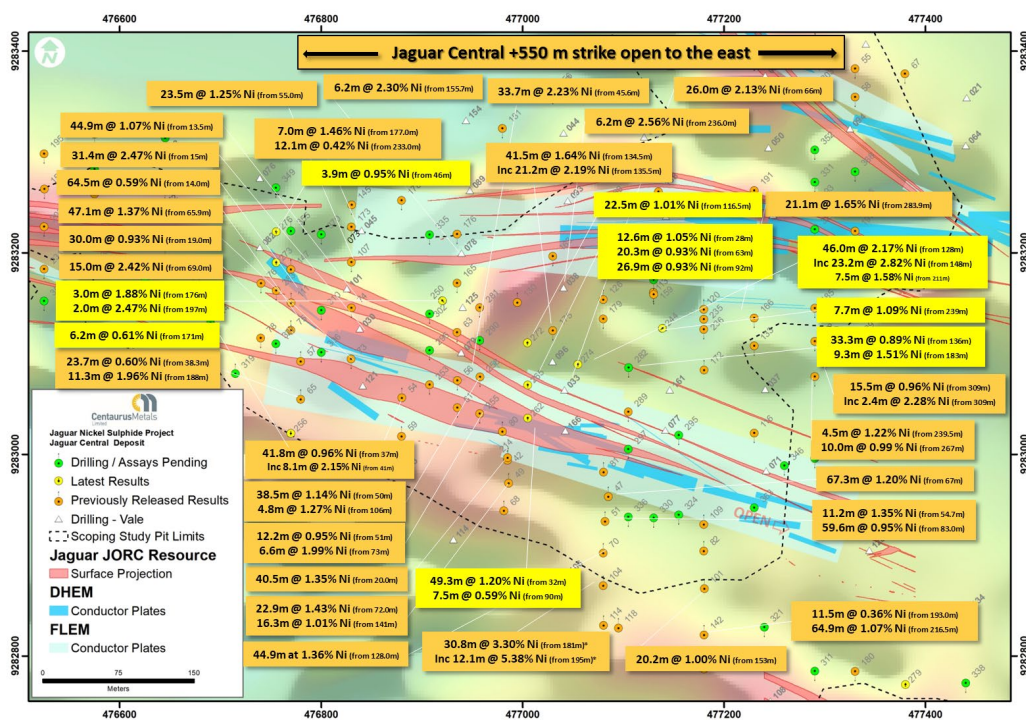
476600 476800 477000 477200 477400

9283400 9283200 9283000 9282800

Jaguar Central +550 m strike open to the east

23.5m @ 1.25% Ni (from 55.0m)
6.2m @ 2.30% Ni (from 155.7m)
33.7m @ 2.23% Ni (from 45.6m)
26.0m @ 2.13% Ni (from 66m)
44.9m @ 1.07% Ni (from 13.5m)
7.0m @ 1.46% Ni (from 177.0m)
12.1m @ 0.42% Ni (from 233.0m)
6.2m @ 2.56% Ni (from 236.0m)
31.4m @ 2.47% Ni (from 15m)
41.5m @ 1.64% Ni (from 134.5m)
Inc 21.2m @ 2.19% Ni (from 135.5m)
3.9m @ 0.95% Ni (from 46m)
64.5m @ 0.59% Ni (from 14.0m)
47.1m @ 1.37% Ni (from 65.9m)
22.5m @ 1.01% Ni (from 116.5m)
21.1m @ 1.65% Ni (from 283.9m)
30.0m @ 0.93% Ni (from 19.0m)
12.6m @ 1.05% Ni (from 28m)
20.3m @ 0.93% Ni (from 63m)
26.9m @ 0.93% Ni (from 92m)
46.0m @ 2.17% Ni (from 128m)
Inc 23.2m @ 2.82% Ni (from 148m)
7.5m @ 1.58% Ni (from 211m)
15.0m @ 2.42% Ni (from 69.0m)
3.0m @ 1.88% Ni (from 176m)
2.0m @ 2.47% Ni (from 197m)
7.7m @ 1.09% Ni (from 239m)
6.2m @ 0.61% Ni (from 171m)
33.3m @ 0.89% Ni (from 136m)
9.3m @ 1.51% Ni (from 183m)
23.7m @ 0.60% Ni (from 38.3m)
11.3m @ 1.96% Ni (from 188m)
15.5m @ 0.96% Ni (from 309m)
Inc 2.4m @ 2.28% Ni (from 309m)

Centaurus Metals Limited
Jaguar Nickel Sulphide Project
Jaguar Central Deposit
Drilling / Assays Pending
Latest Results
Previously Released Results
Drilling - Vale
Scoping Study Pit Limits
Jaguar JORC Resource
Surface Projection
DHEM
Conductor Plates
FLEM
Conductor Plates
0 75 150
Meters

41.8m @ 0.96% Ni (from 37m)
Inc 8.1m @ 2.15% Ni (from 41m)
4.5m @ 1.22% Ni (from 239.5m)
10.0m @ 0.99 % Ni (from 267m)
38.5m @ 1.14% Ni (from 50m)
4.8m @ 1.27% Ni (from 106m)
67.3m @ 1.20% Ni (from 67m)
12.2m @ 0.95% Ni (from 51m)
6.6m @ 1.99% Ni (from 73m)
11.2m @ 1.35% Ni (from 54.7m)
59.6m @ 0.95% Ni (from 83.0m)
OPEN
40.5m @ 1.35% Ni (from 20.0m)
49.3m @ 1.20% Ni (from 32m)
7.5m @ 0.59% Ni (from 90m)
22.9m @ 1.43% Ni (from 72.0m)
16.3m @ 1.01% Ni (from 141m)
11.5m @ 0.36% Ni (from 193.0m)
64.9m @ 1.07% Ni (from 216.5m)
30.8m @ 3.30% Ni (from 181m)*
Inc 12.1m @ 5.38% Ni (from 195m)*
44.9m at 1.36% Ni (from 128.0m)
20.2m @ 1.00% Ni (from 153m)